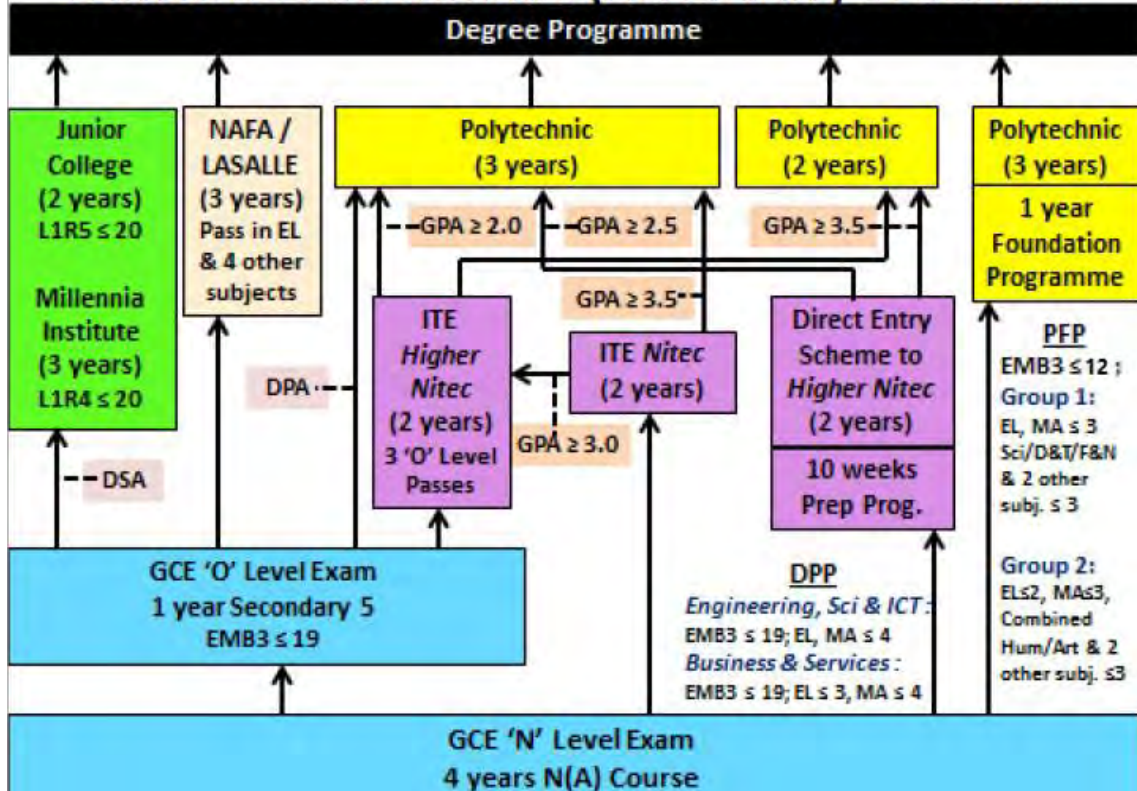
Degree Programme

Junior College (2 years) L1R5 ≤ 20

Millennia Institute (3 years) L1R4 ≤ 20

NAFA / LASALLE (3 years) Pass in EL & 4 other subjects

Polytechnic (3 years)

Polytechnic (2 years)

Polytechnic (3 years)

1 year Foundation Programme

GPA ≥ 2.0

GPA ≥ 2.5

GPA ≥ 3.5

GPA ≥ 3.5

DPA

ITE *Higher Nitec* (2 years) 3 'O' Level Passes

ITE *Nitec* (2 years)

GPA ≥ 3.0

Direct Entry Scheme to *Higher Nitec* (2 years)

10 weeks Prep Prog.

PFP
EMB3 ≤ 12 ;
Group 1:
EL, MA ≤ 3 Sci/D&T/F&N & 2 other subj. ≤ 3

Group 2:
EL≤2, MA≤3, Combined Hum/Art & 2 other subj. ≤3

DSA

GCE 'O' Level Exam
1 year Secondary 5
EMB3 ≤ 19

DPP
*Engineering, Sci & ICT :*
EMB3 ≤ 19; EL, MA ≤ 4
*Business & Services :*
EMB3 ≤ 19; EL ≤ 3, MA ≤ 4

GCE 'N' Level Exam
4 years N(A) Course